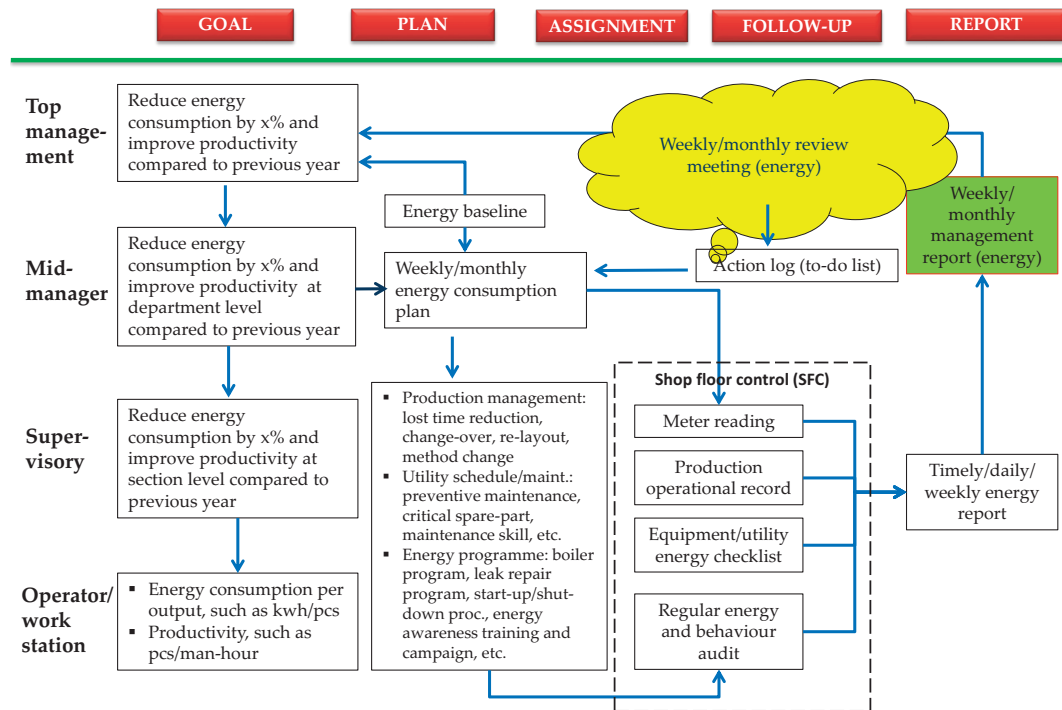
GOAL

PLAN

ASSIGNMENT

FOLLOW-UP

REPORT

Top management

Reduce energy consumption by x% and improve productivity compared to previous year

Weekly/monthly review meeting (energy)

Energy baseline

Weekly/ monthly management report (energy)

Mid-manager

Reduce energy consumption by x% and improve productivity at department level compared to previous year

Weekly/monthly energy consumption plan

Action log (to-do list)

Shop floor control (SFC)

Super-visory

Reduce energy consumption by x% and improve productivity at section level compared to previous year

- Production management: lost time reduction, change-over, re-layout, method change
- Utility schedule/maint.: preventive maintenance, critical spare-part, maintenance skill, etc.
- Energy programme: boiler program, leak repair program, start-up/shut-down proc., energy awareness training and campaign, etc.

Meter reading

Production operational record

Equipment/utility energy checklist

Regular energy and behaviour audit

Timely/daily/ weekly energy report

Operator/ work station

- Energy consumption per output, such as kwh/pcs
- Productivity, such as pcs/man-hour